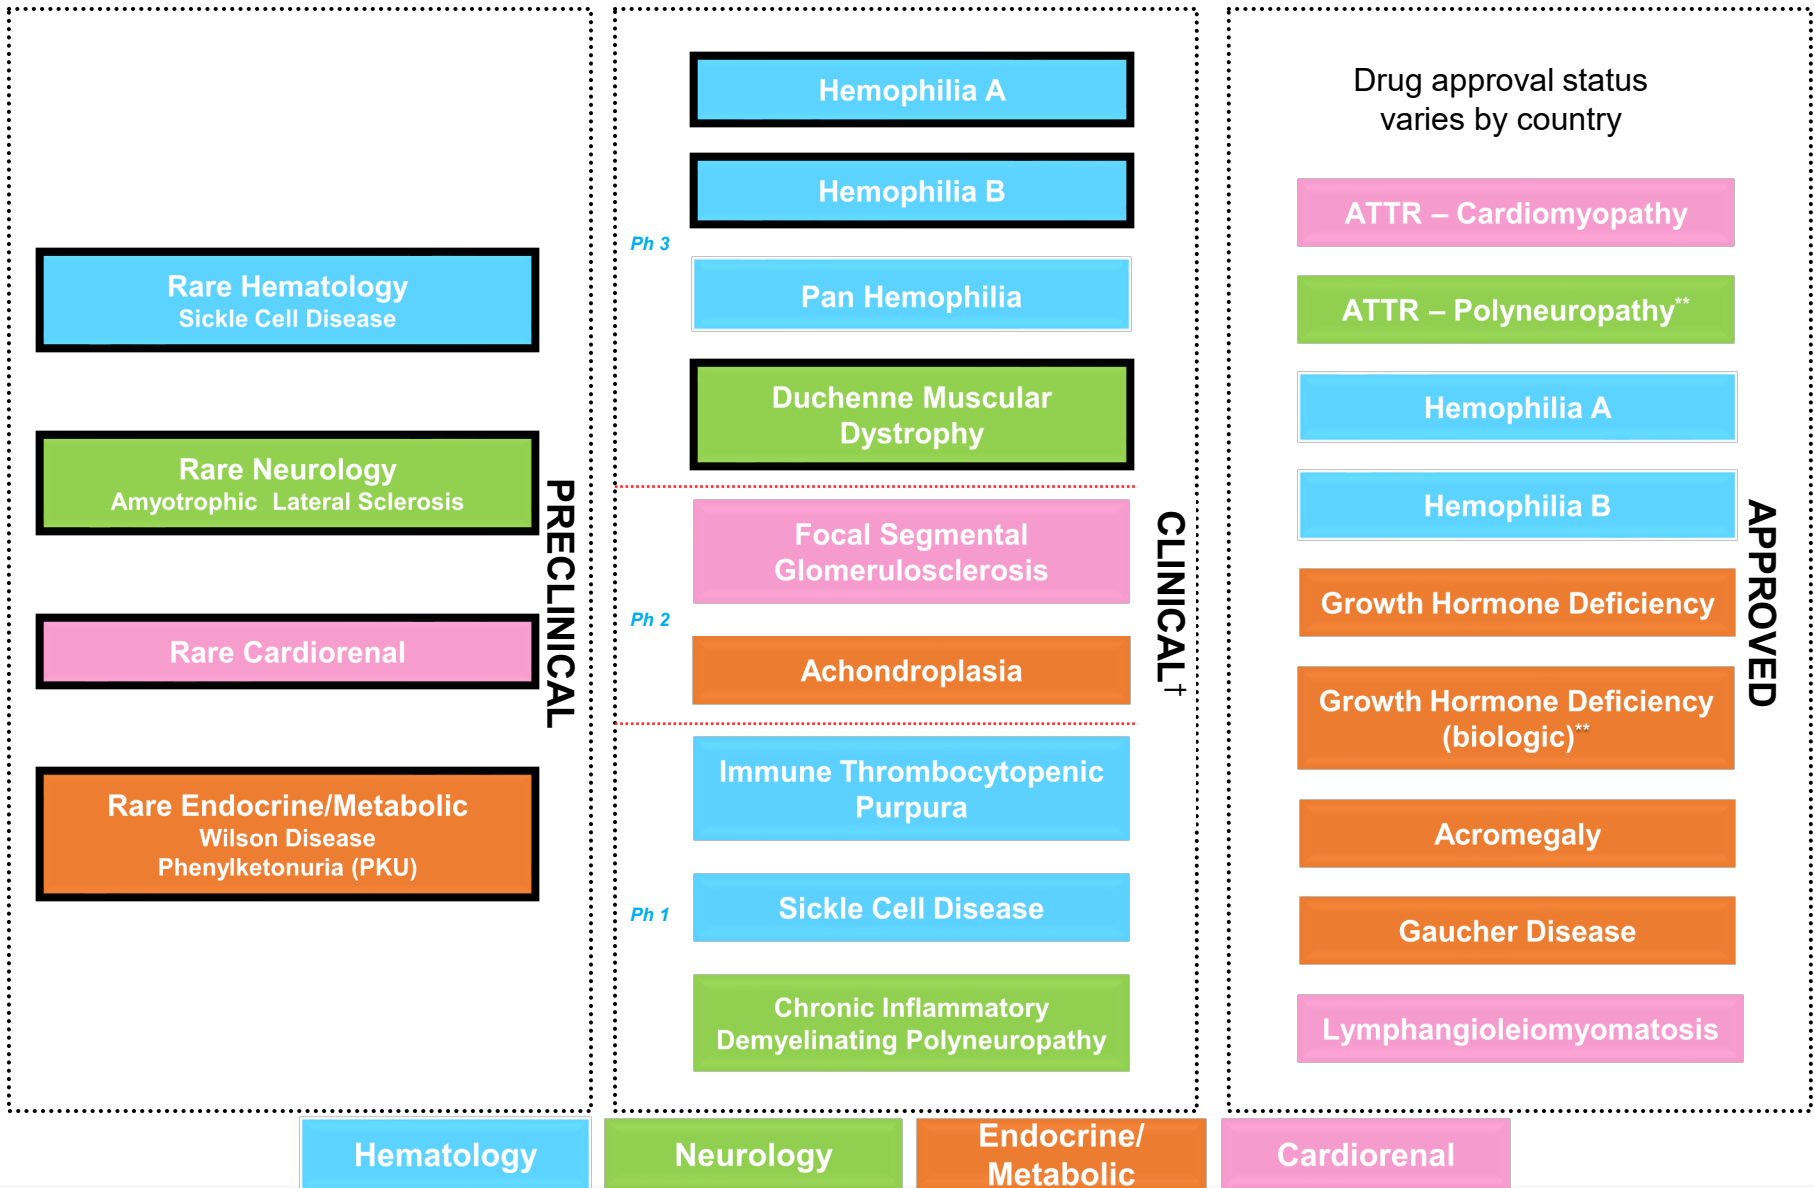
Rare Hematology
Sickle Cell Disease

Rare Neurology
Amyotrophic Lateral Sclerosis

Rare Cardiorenal

Rare Endocrine/Metabolic
Wilson Disease
Phenylketonuria (PKU)

PRECLINICAL

Hemophilia A

Hemophilia B

Ph 3

Pan Hemophilia

Duchenne Muscular Dystrophy

Focal Segmental Glomerulosclerosis

Ph 2

Achondroplasia

Immune Thrombocytopenic Purpura

Ph 1

Sickle Cell Disease

Chronic Inflammatory Demyelinating Polyneuropathy

CLINICAL†

Drug approval status varies by country

ATTR – Cardiomyopathy

ATTR – Polyneuropathy**

Hemophilia A

Hemophilia B

Growth Hormone Deficiency

Growth Hormone Deficiency (biologic)**

Acromegaly

Gaucher Disease

Lymphangioleiomyomatosis

APPROVED

Hematology

Neurology

Endocrine/ Metabolic

Cardiorenal